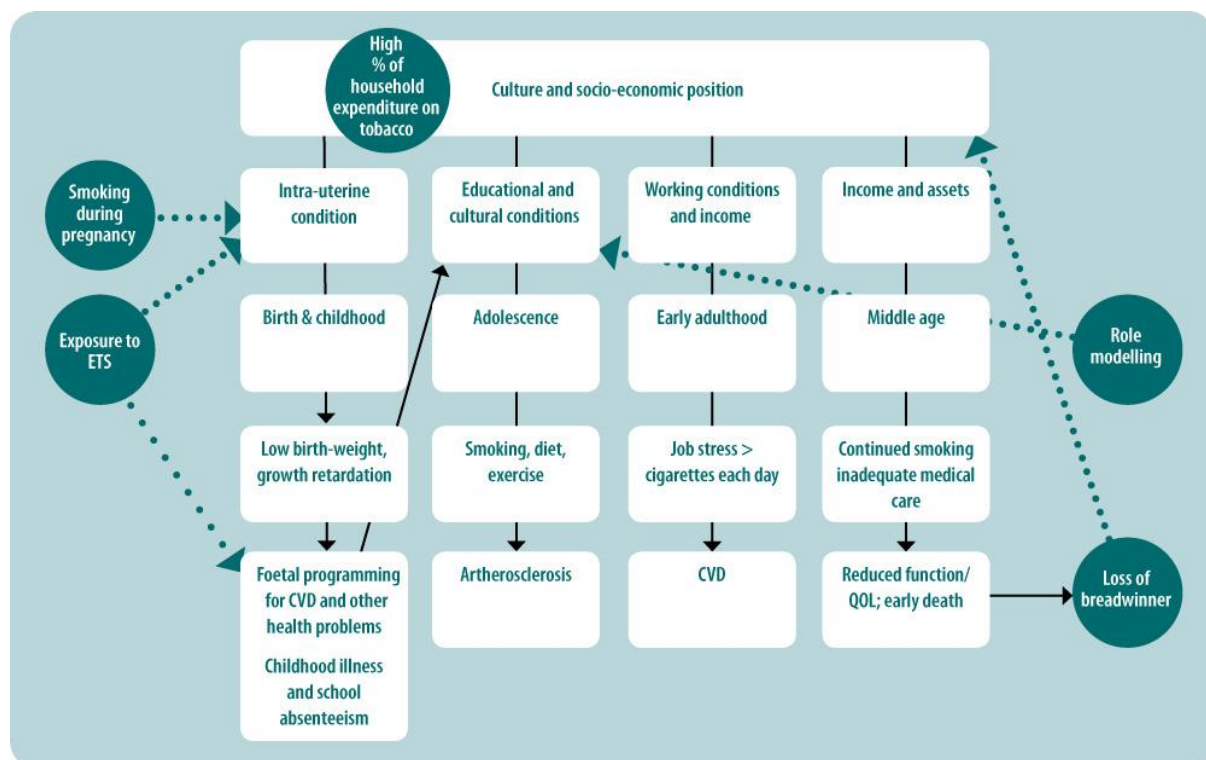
High % of household expenditure on tobacco

Culture and socio-economic position

Smoking during pregnancy

Exposure to ETS

Intra-uterine condition

Educational and cultural conditions

Working conditions and income

Income and assets

Birth & childhood

Adolescence

Early adulthood

Middle age

Role modelling

Low birth-weight, growth retardation

Smoking, diet, exercise

Job stress > cigarettes each day

Continued smoking inadequate medical care

Foetal programming for CVD and other health problems

Childhood illness and school absenteeism

Artherosclerosis

CVD

Reduced function/ QOL; early death

Loss of breadwinner